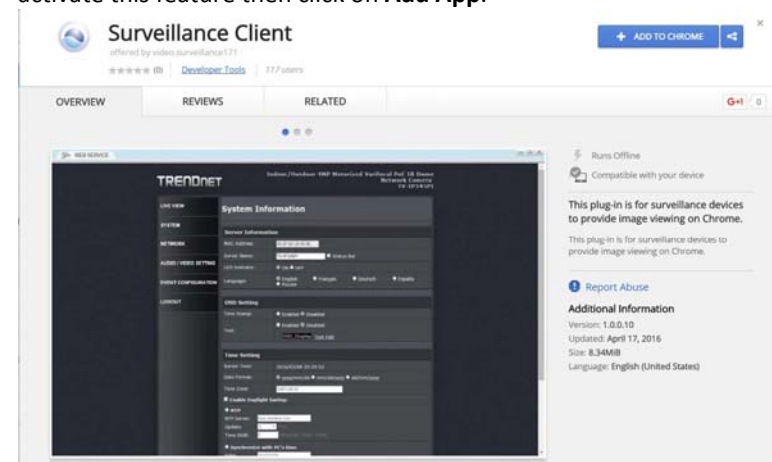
activate this feature then click on Add App.

Surveillance Client
offered by video.surveillance171
★★★★★ (0) Developer Tools 177 users

+ ADD TO CHROME

OVERVIEW REVIEWS RELATED G+1 0

WEB SERVICE

TRENDNET

Indoor/Outdoor 4MP Motorized Varifocal PoE IR Dome Network Camera TV-IP345PI

LIVE VIEW
SYSTEM
NETWORK
AUDIO / VIDEO SETTING
EVENT CONFIGURATION
LOGOUT

System Information

Server Information
MAC Address
Server Name
LED Indicator
Language

OSD Setting
Time Stamp
Text

Time Setting
Server Time
Date Format
Time Zone
Enable Daylight Saving
NTP
NTP Server
Update
Time Shift
Synchronize with PC's time

Runs Offline
Compatible with your device

This plug-in is for surveillance devices to provide image viewing on Chrome.

This plug-in is for surveillance devices to provide image viewing on Chrome.

Report Abuse

Additional Information
Version: 1.0.0.10
Updated: April 17, 2016
Size: 8.34MiB
Language: English (United States)